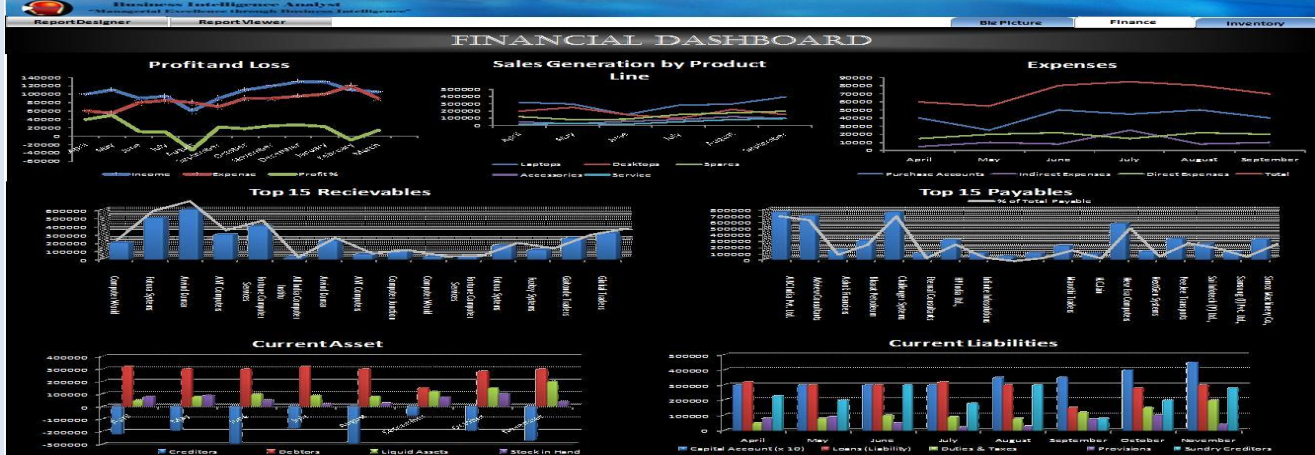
Business Intelligence Analyst
"Managerial Excellence through Business Intelligence"

ReportDesigner
ReportViewer
Big Picture
Finance
Inventory

FINANCIAL DASHBOARD

Profit and Loss
140000
120000
100000
80000
60000
40000
20000
0
-20000
-40000
-60000
April
May
June
July
August
September
October
November
December
January
February
March
Income
Expense
Profit %

Sales Generation by Product Line
800000
600000
400000
200000
0
April
May
June
July
August
September
Laptops
Desktops
Spares
Accessories
Service

Expenses
90000
80000
70000
60000
50000
40000
30000
20000
10000
0
April
May
June
July
August
September
Purchase Accounts
Indirect Expenses
Direct Expenses
Total

Top 15 Recievables
800000
700000
600000
500000
400000
300000
200000
100000
0
Computer World
Honeus Systems
Anand Kumar
AVK Computers
Reliance Computer Services
Ruchi
Reliance Computer
Anand Kumar
AVK Computers
Computer Junction
Computer World
Reliance Computer Services
Honeus Systems
Reshy Systems
Gabriel Traders
Global Traders

Top 15 Payables
% of Total Payable
800000
700000
600000
500000
400000
300000
200000
100000
0
A.M.Jain & Co. Ltd.
Aayaan Consultants
Ashok Enterprises
Manak Electronics
Challenger Systems
Eternal Consultants
HP India Ltd.
Infinite Infosolutions
Marathi Traders
K.C.Jain
New Era Computers
NetMax Systems
Fast Ant Transports
Sun Infotech (P) Ltd.
Samsung (I) Ent. Ltd.
Simon Machinery Co.

Current Asset
400000
300000
200000
100000
0
-100000
-200000
-300000
April
May
June
July
August
September
October
November
Creditors
Debtors
Liquid Assets
Stock in Hand

Current Liabilities
500000
400000
300000
200000
100000
0
April
May
June
July
August
September
October
November
Capital Account (x 10)
Loans (Liability)
Duties & Taxes
Provisions
Sundry Creditors